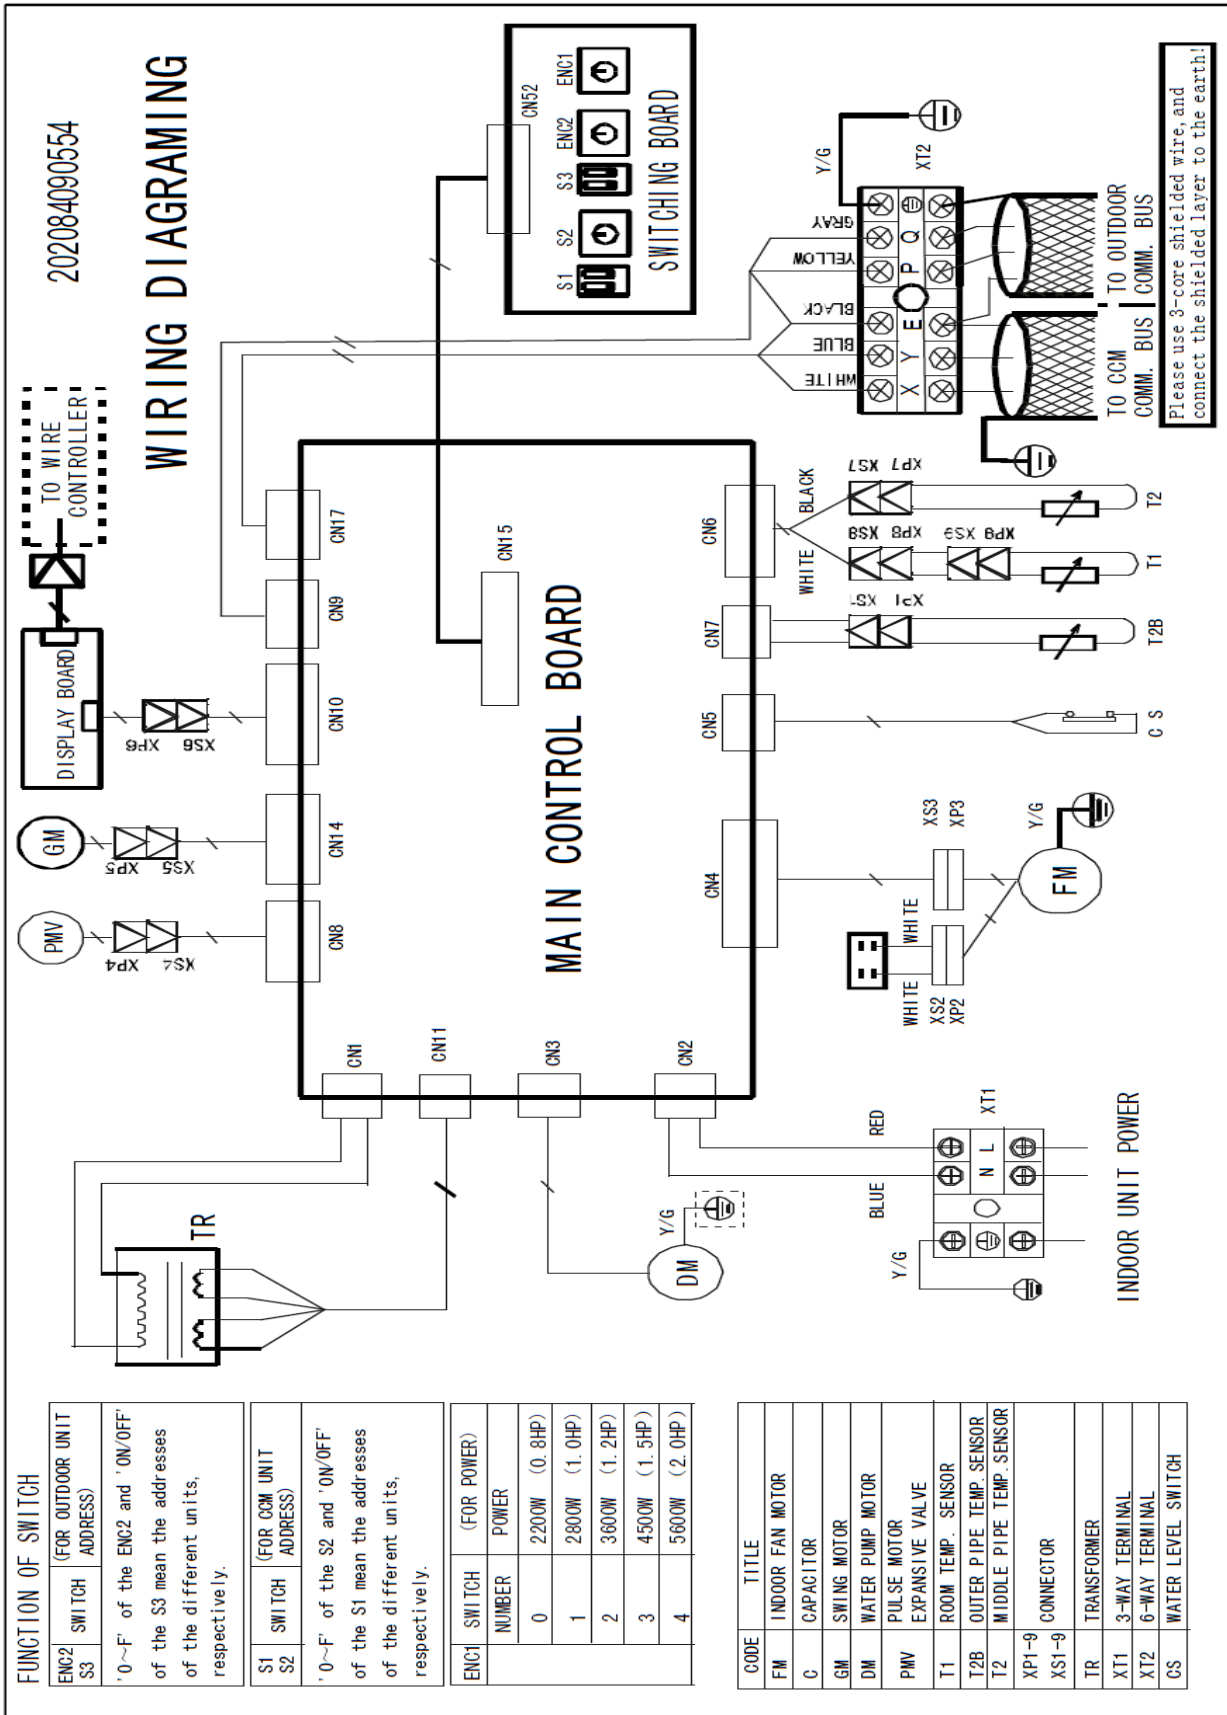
WIRING DIAGRAMING

202084090554

TO WIRE CONTROLLER

DISPLAY BOARD

XP6 XS6

GM

XP5 XS5

PMV

XP4 XS4

CN8 CN14 CN10 CN9 CN17 CN15

MAIN CONTROL BOARD

CN1 CN11 CN3 CN2

CN4 CN5 CN7 CN6

TR

DM

Y/G

RED BLUE

XT1

N L

Y/G

INDOOR UNIT POWER

WHITE WHITE XS2 XP2

XS3 XP3

FM

Y/G

C S

T2B T1 T2

XS1 XP1

XP8 XS8 XP9 XS9

XP7 XS7

WHITE BLACK

WHITE BLUE BLACK YELLOW GRAY

X Y E P Q

XT2

Y/G

TO CCM COMM. BUS

TO OUTDOOR COMM. BUS

Please use 3-core shielded wire, and connect the shielded layer to the earth!

CN52

S1 S2 S3 ENC2 ENC1

SWITCHING BOARD

FUNCTION OF SWITCH

| ENC2 S3 | SWITCH | (FOR OUTDOOR UNIT ADDRESS) |
|---|---|---|
| '0~F' of the ENC2 and 'ON/OFF' of the S3 mean the addresses of the different units, respectively. | | |

| S1 S2 | SWITCH | (FOR CCM UNIT ADDRESS) |
|---|---|---|
| '0~F' of the S2 and 'ON/OFF' of the S1 mean the addresses of the different units, respectively. | | |

| ENC1 | SWITCH | (FOR POWER) |
|---|---|---|
| | NUMBER | POWER |
| | 0 | 2200W (0.8HP) |
| | 1 | 2800W (1.0HP) |
| | 2 | 3600W (1.2HP) |
| | 3 | 4500W (1.5HP) |
| | 4 | 5600W (2.0HP) |

| CODE | TITLE |
|---|---|
| FM | INDOOR FAN MOTOR |
| C | CAPACITOR |
| GM | SWING MOTOR |
| DM | WATER PUMP MOTOR |
| PMV | PULSE MOTOR EXPANSIVE VALVE |
| T1 | ROOM TEMP. SENSOR |
| T2B | OUTER PIPE TEMP. SENSOR |
| T2 | MIDDLE PIPE TEMP. SENSOR |
| XP1~9 XS1~9 | CONNECTOR |
| TR | TRANSFORMER |
| XT1 | 3-WAY TERMINAL |
| XT2 | 6-WAY TERMINAL |
| CS | WATER LEVEL SWITCH |